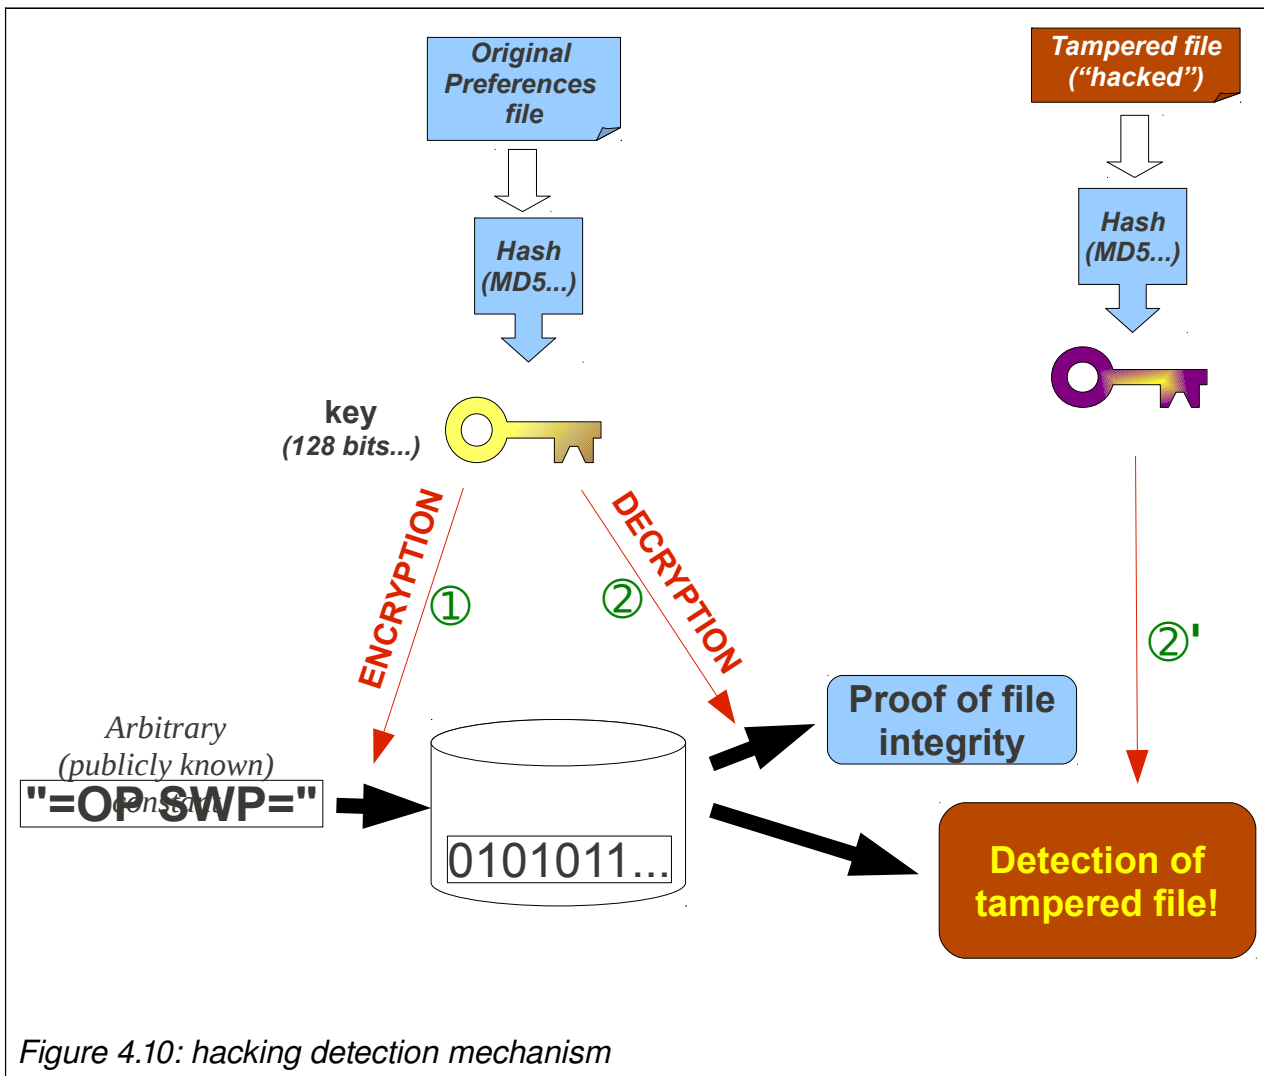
Original Preferences file

Tampered file ("hacked")

Hash (MD5...)

Hash (MD5...)

key
(128 bits...)

ENCRYPTION

①

②

DECRYPTION

②'

Arbitrary (publicly known) constant

"=OP SWP="

0101011...

Proof of file integrity

Detection of tampered file!

Figure 4.10: hacking detection mechanism